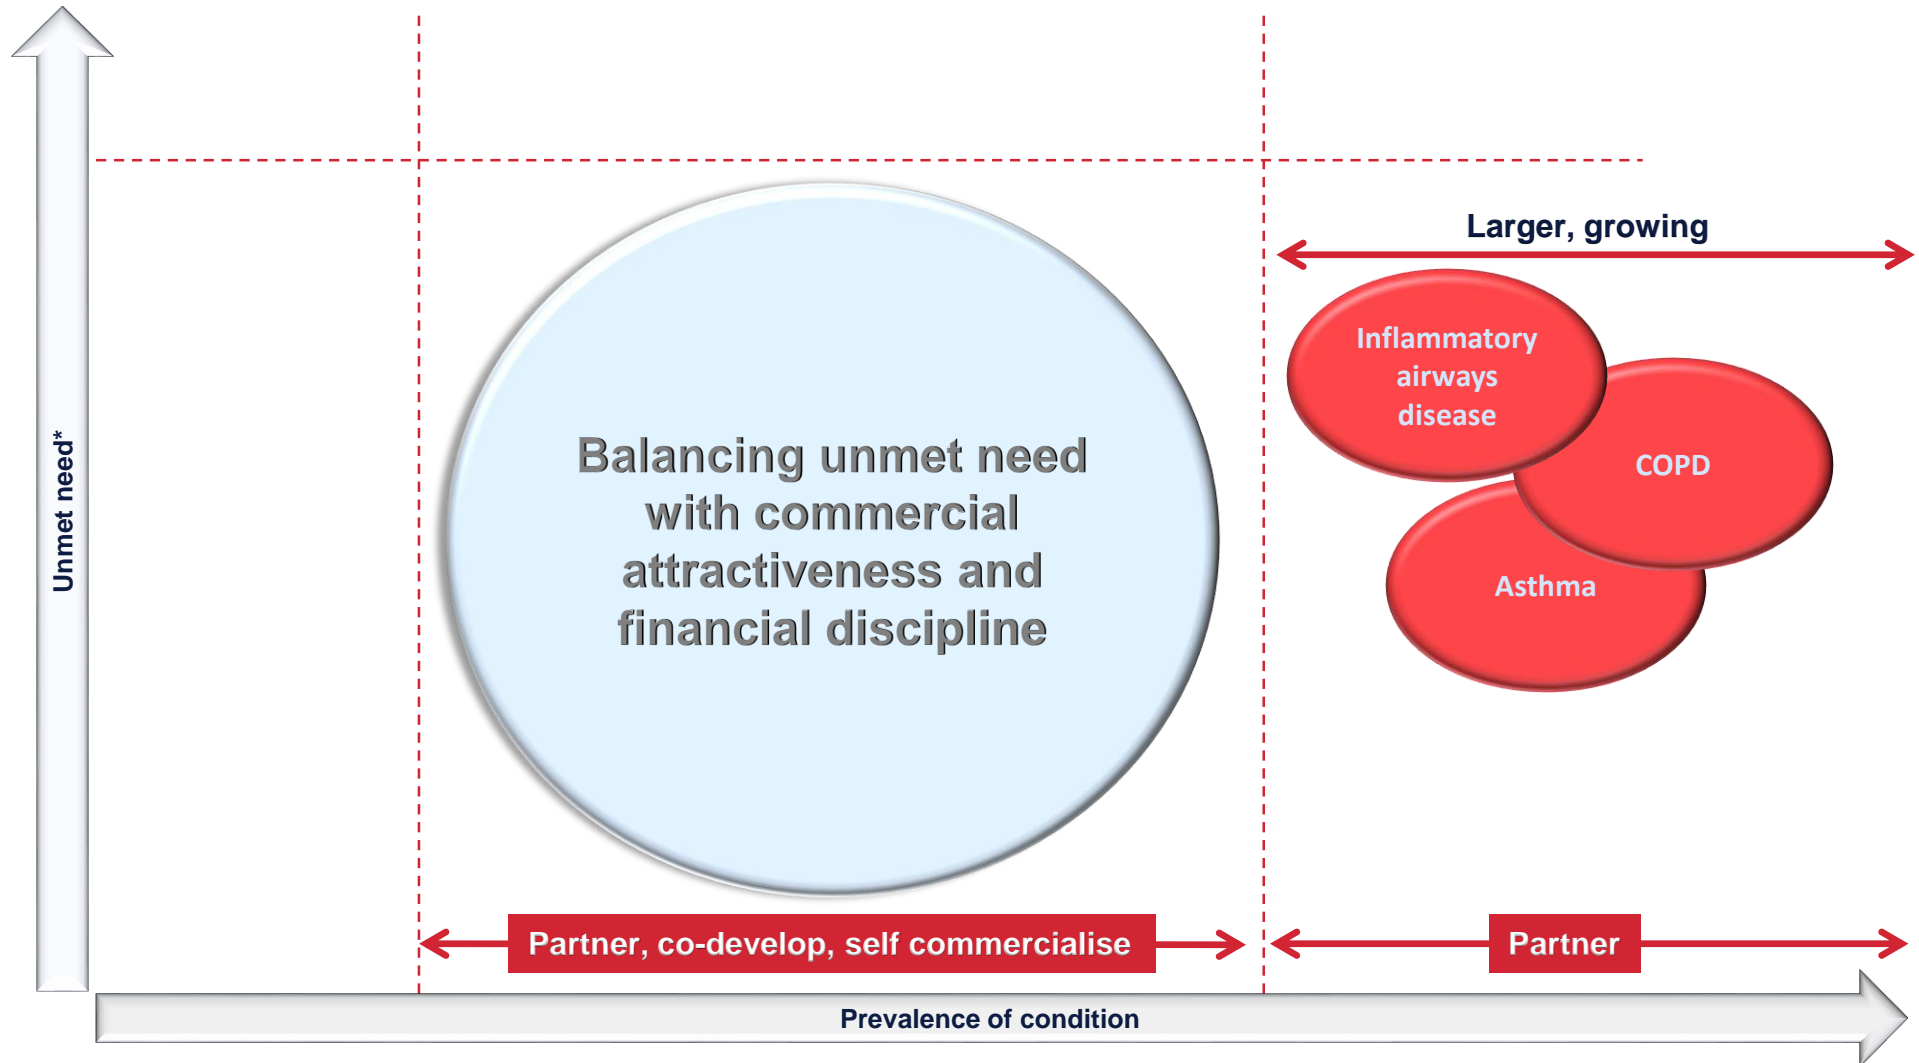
Unmet need*

Larger, growing

Balancing unmet need with commercial attractiveness and financial discipline

Inflammatory airways disease

COPD

Asthma

Partner, co-develop, self commercialise

Partner

Prevalence of condition